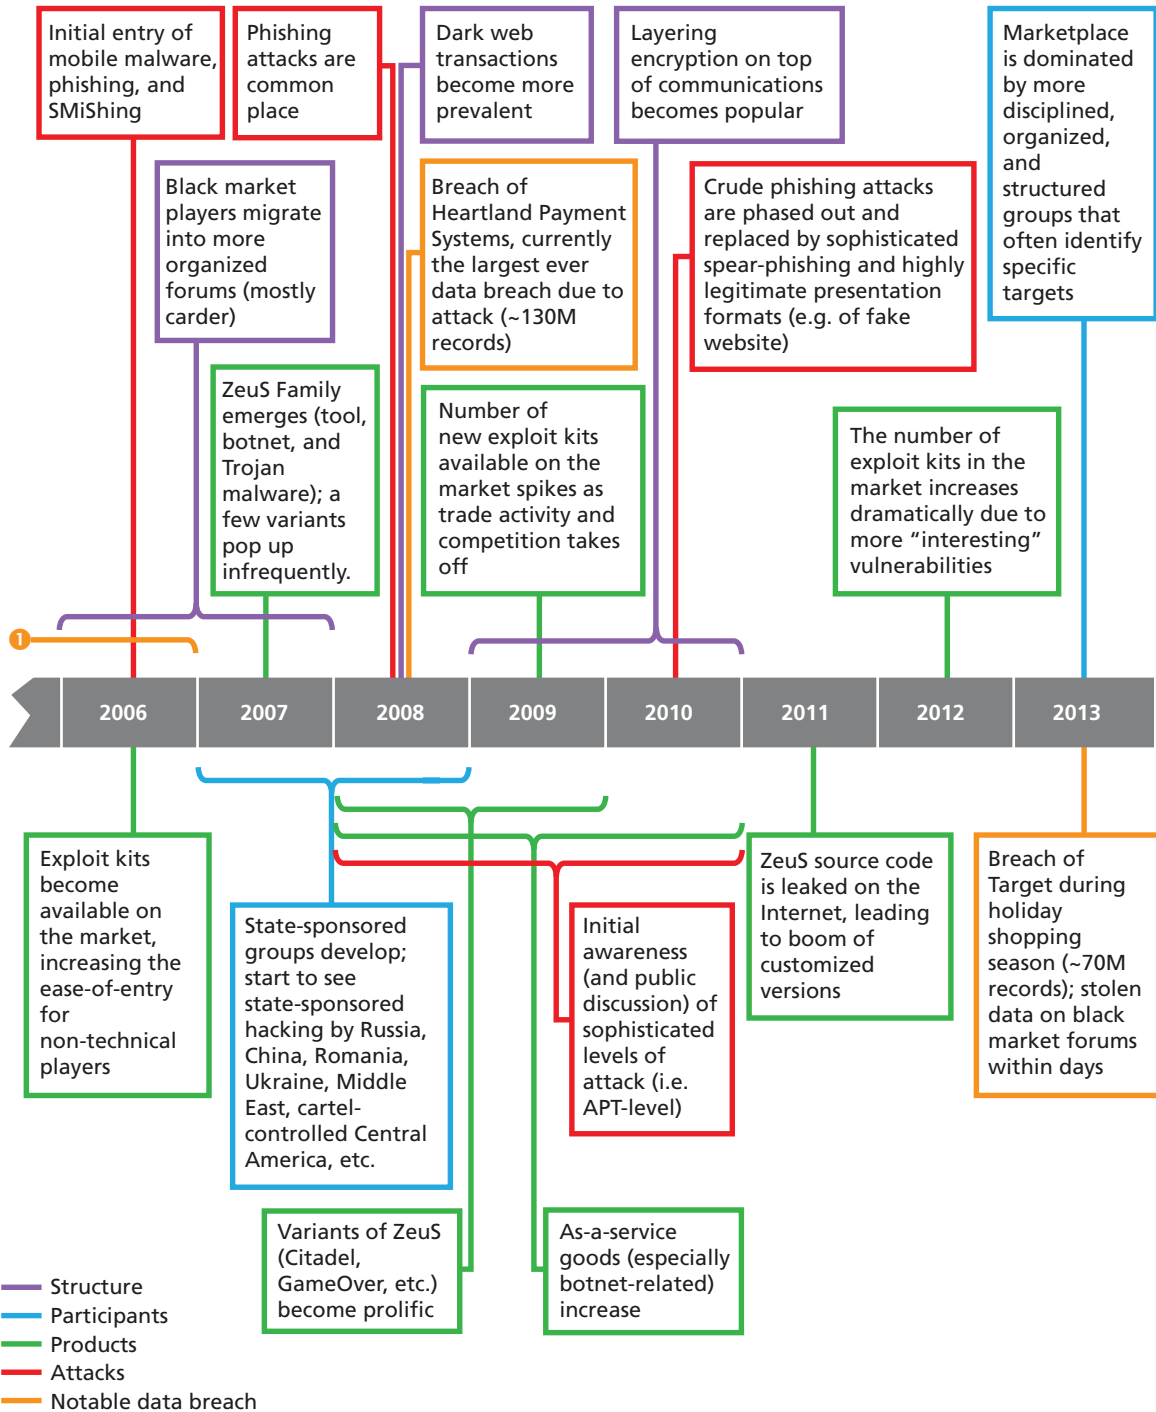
Initial entry of mobile malware, phishing, and SMiShing

Phishing attacks are common place

Dark web transactions become more prevalent

Layering encryption on top of communications becomes popular

Marketplace is dominated by more disciplined, organized, and structured groups that often identify specific targets

Black market players migrate into more organized forums (mostly carder)

Breach of Heartland Payment Systems, currently the largest ever data breach due to attack (~130M records)

Crude phishing attacks are phased out and replaced by sophisticated spear-phishing and highly legitimate presentation formats (e.g. of fake website)

ZeuS Family emerges (tool, botnet, and Trojan malware); a few variants pop up infrequently.

Number of new exploit kits available on the market spikes as trade activity and competition takes off

The number of exploit kits in the market increases dramatically due to more “interesting” vulnerabilities

1

2006 | 2007 | 2008 | 2009 | 2010 | 2011 | 2012 | 2013

Exploit kits become available on the market, increasing the ease-of-entry for non-technical players

State-sponsored groups develop; start to see state-sponsored hacking by Russia, China, Romania, Ukraine, Middle East, cartel-controlled Central America, etc.

Initial awareness (and public discussion) of sophisticated levels of attack (i.e. APT-level)

ZeuS source code is leaked on the Internet, leading to boom of customized versions

Breach of Target during holiday shopping season (~70M records); stolen data on black market forums within days

Variants of ZeuS (Citadel, GameOver, etc.) become prolific

As-a-service goods (especially botnet-related) increase

Structure
Participants
Products
Attacks
Notable data breach